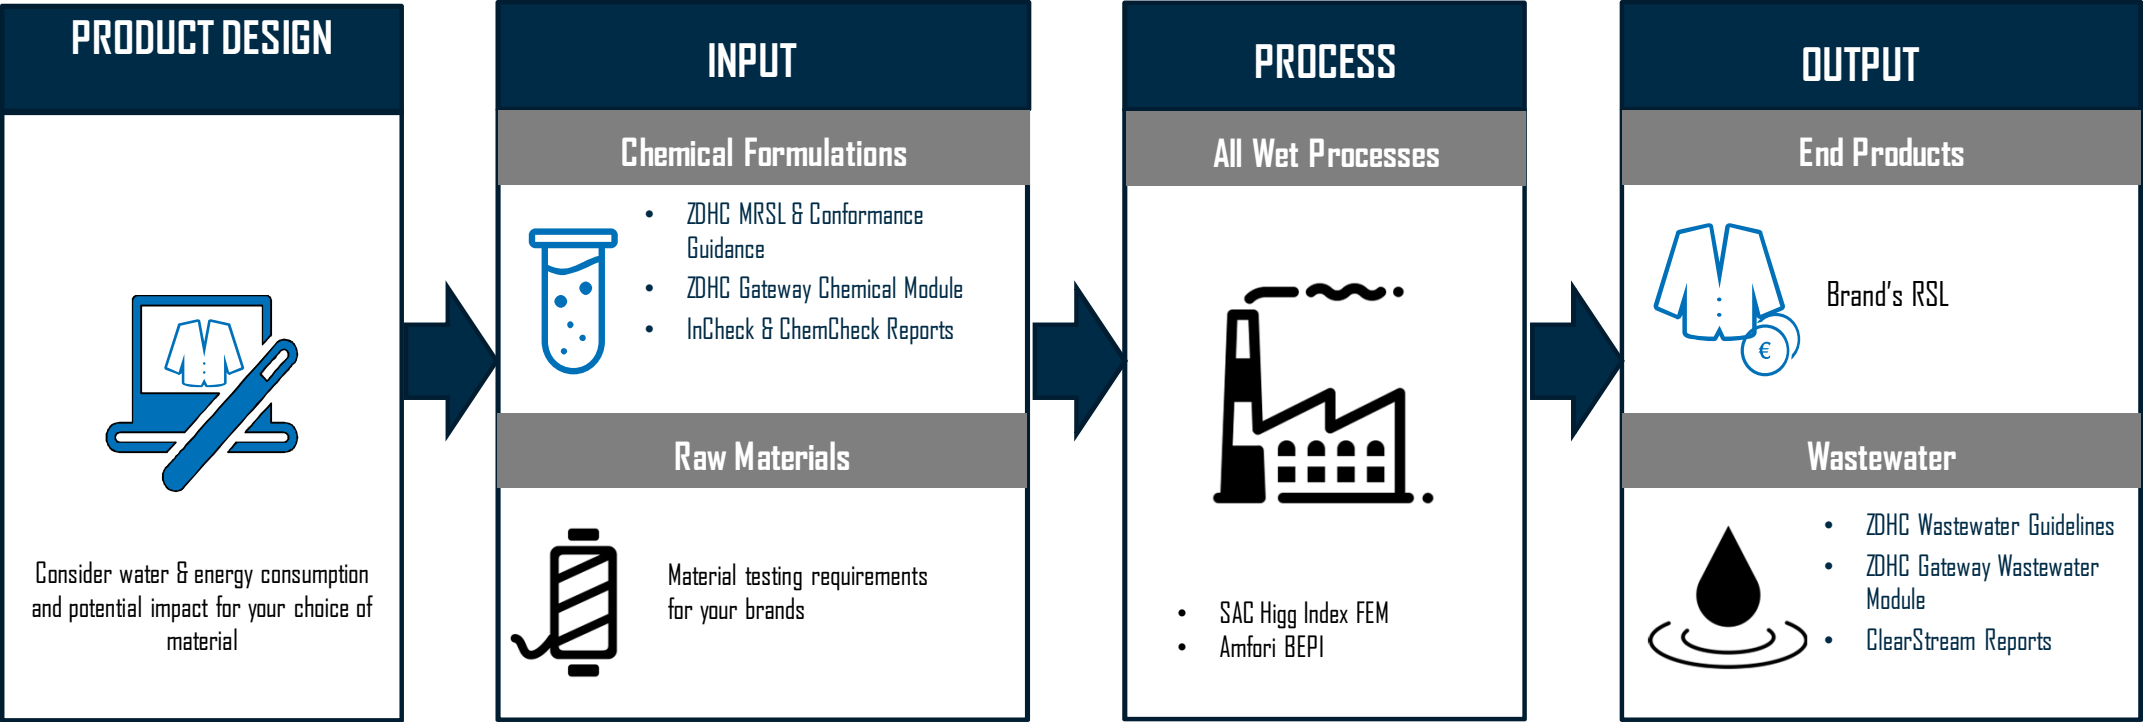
PRODUCT DESIGN

Consider water & energy consumption and potential impact for your choice of material

INPUT

Chemical Formulations

- ZDHC MRSL & Conformance Guidance
- ZDHC Gateway Chemical Module
- InCheck & ChemCheck Reports

Raw Materials

Material testing requirements for your brands

PROCESS

All Wet Processes

- SAC Higg Index FEM
- Amfori BEPI

OUTPUT

End Products

€

Brand's RSL

Wastewater

- ZDHC Wastewater Guidelines
- ZDHC Gateway Wastewater Module
- ClearStream Reports